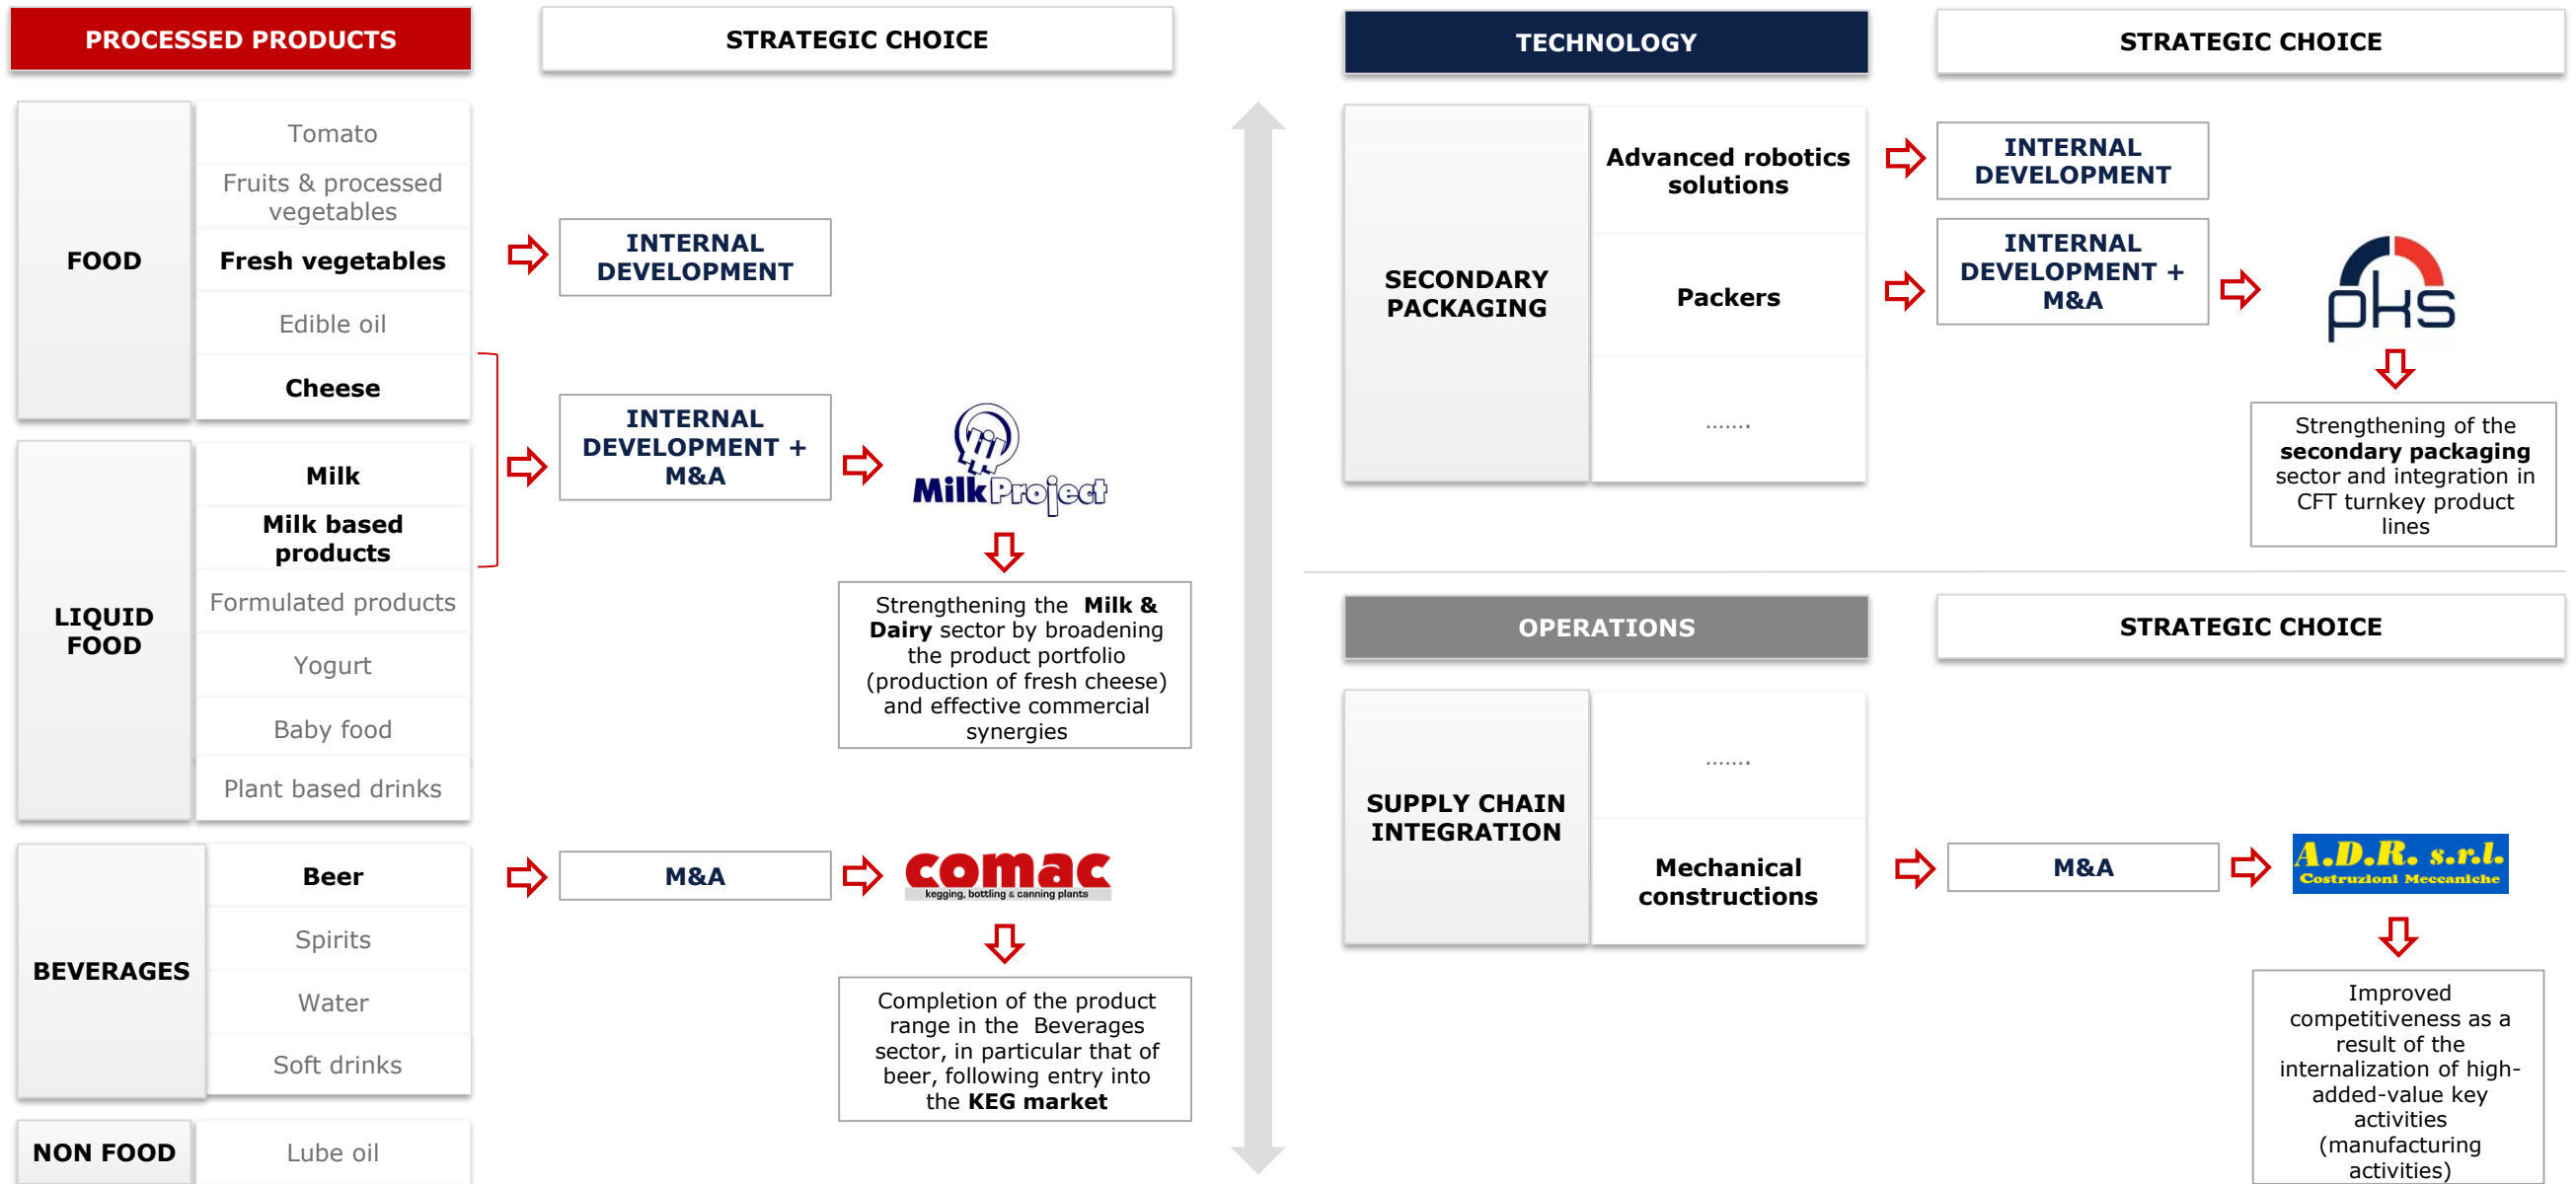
PROCESSED PRODUCTS

STRATEGIC CHOICE

FOOD

Tomato

Fruits & processed vegetables

Fresh vegetables

Edible oil

Cheese

INTERNAL DEVELOPMENT

LIQUID FOOD

Milk

Milk based products

Formulated products

Yogurt

Baby food

Plant based drinks

INTERNAL DEVELOPMENT + M&A

MilkProject

Strengthening the Milk & Dairy sector by broadening the product portfolio (production of fresh cheese) and effective commercial synergies

BEVERAGES

Beer

Spirits

Water

Soft drinks

M&A

comac
kegging, bottling & canning plants

Completion of the product range in the Beverages sector, in particular that of beer, following entry into the KEG market

NON FOOD

Lube oil

TECHNOLOGY

STRATEGIC CHOICE

SECONDARY PACKAGING

Advanced robotics solutions

Packers

.......

INTERNAL DEVELOPMENT

INTERNAL DEVELOPMENT + M&A

pks

Strengthening of the secondary packaging sector and integration in CFT turnkey product lines

OPERATIONS

STRATEGIC CHOICE

SUPPLY CHAIN INTEGRATION

.......

Mechanical constructions

M&A

A.D.R. s.r.l.
Costruzioni Meccaniche

Improved competitiveness as a result of the internalization of high-added-value key activities (manufacturing activities)